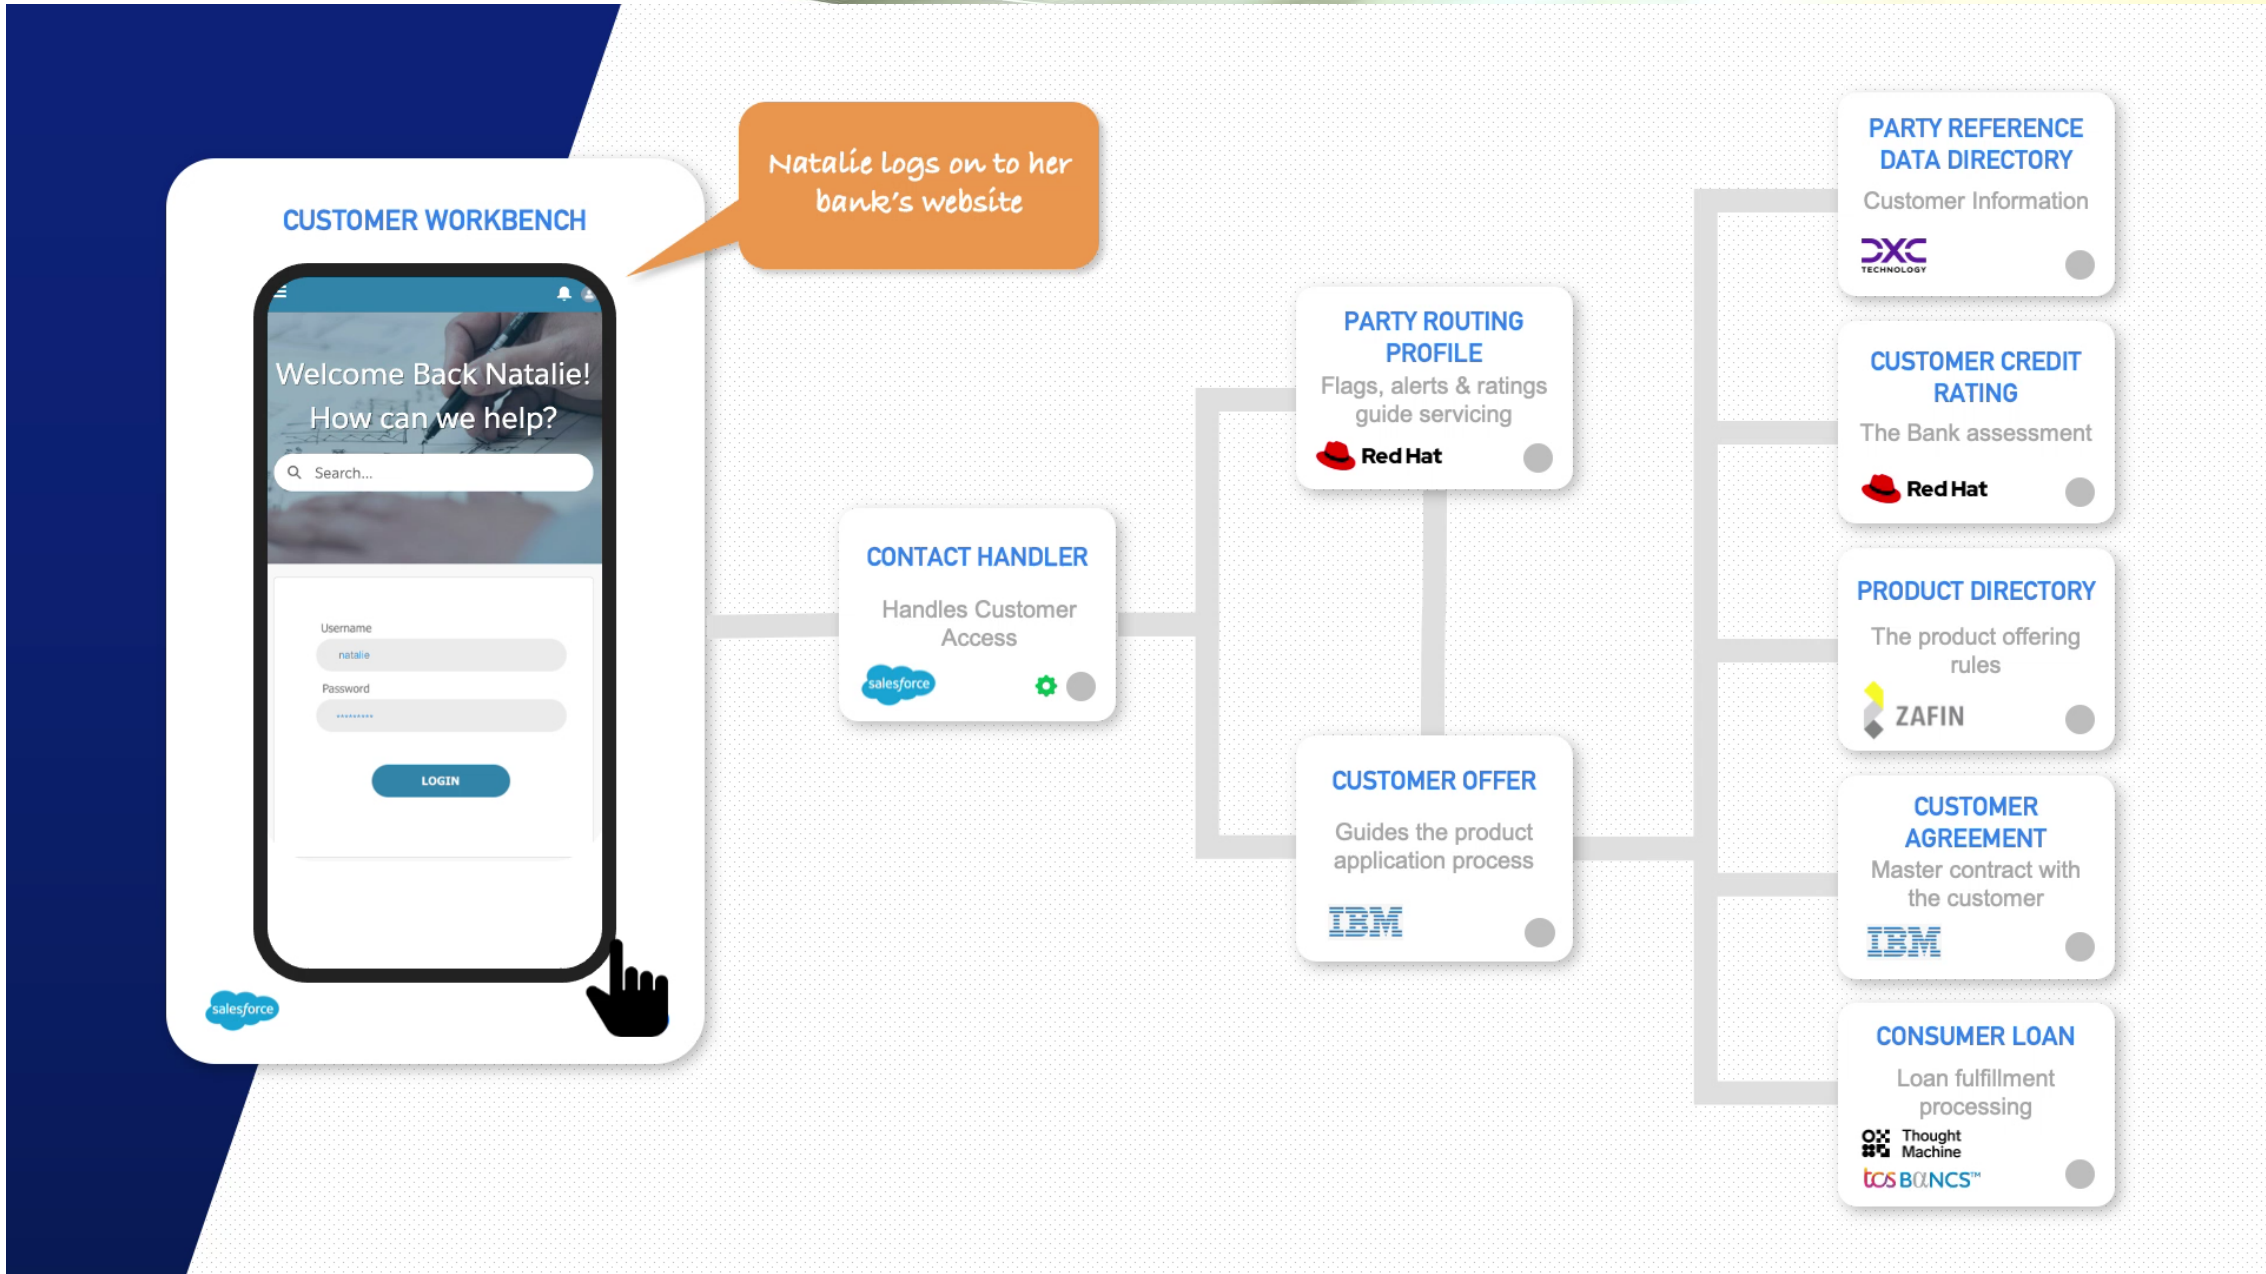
CUSTOMER WORKBENCH

Welcome Back Natalie! How can we help?

Search...

Username

natalie

Password

.........

LOGIN

salesforce

Natalie logs on to her bank's website

CONTACT HANDLER

Handles Customer Access

salesforce

PARTY ROUTING PROFILE

Flags, alerts & ratings guide servicing

Red Hat

CUSTOMER OFFER

Guides the product application process

IBM

PARTY REFERENCE DATA DIRECTORY

Customer Information

DXC TECHNOLOGY

CUSTOMER CREDIT RATING

The Bank assessment

Red Hat

PRODUCT DIRECTORY

The product offering rules

ZAFIN

CUSTOMER AGREEMENT

Master contract with the customer

IBM

CONSUMER LOAN

Loan fulfillment processing

Thought Machine

tcs BaNCS™